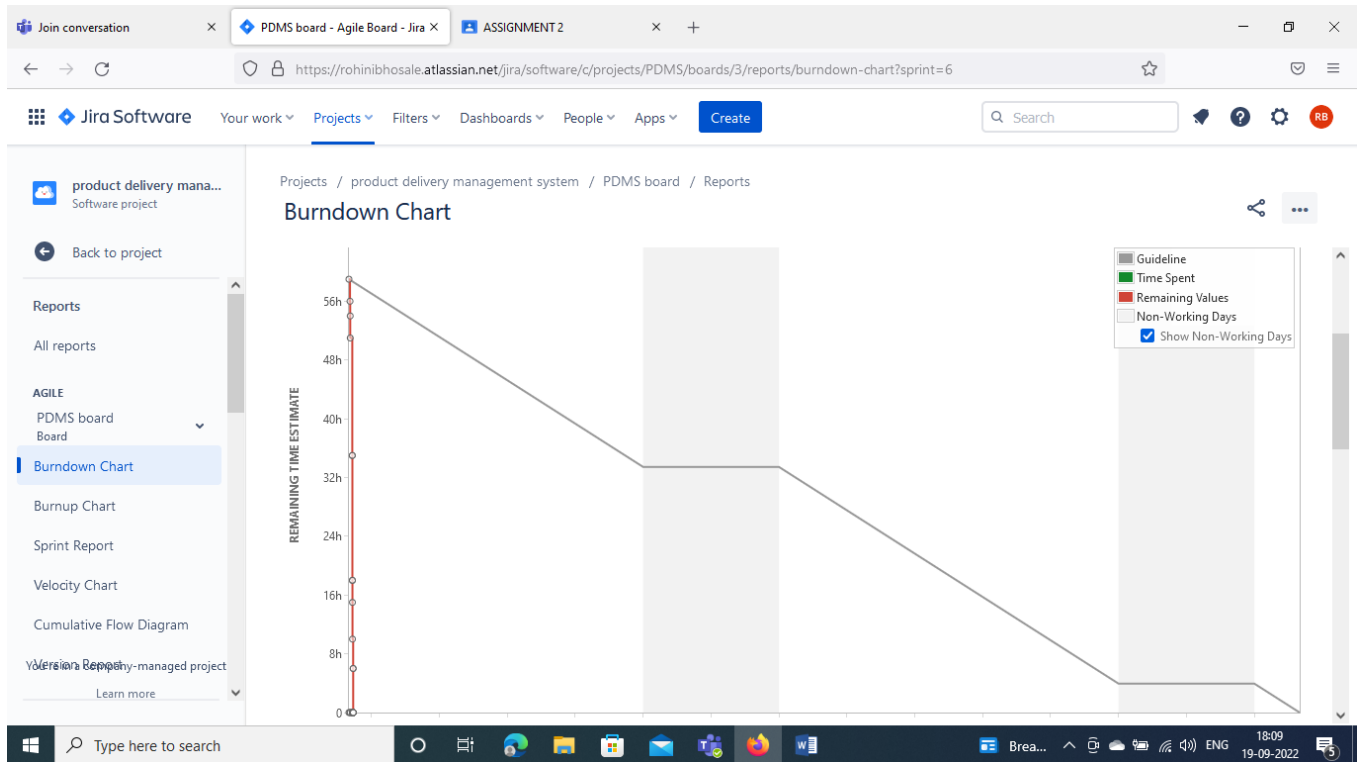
Join conversation ×
PDMS board - Agile Board - Jira ×
ASSIGNMENT 2 ×
+

https://rohinibhosale.atlassian.net/jira/software/c/projects/PDMS/boards/3/reports/burndown-chart?sprint=6

Jira Software Your work Projects Filters Dashboards People Apps Create
Search
RB

product delivery mana...
Software project

Back to project

Reports
All reports

AGILE
PDMS board
Board

Burndown Chart
Burnup Chart
Sprint Report
Velocity Chart
Cumulative Flow Diagram
Version Report
You're in a company-managed project
Learn more

Projects / product delivery management system / PDMS board / Reports

Burndown Chart

Guideline
Time Spent
Remaining Values
Non-Working Days
Show Non-Working Days

REMAINING TIME ESTIMATE
56h
48h
40h
32h
24h
16h
8h
0

Type here to search
Brea...
ENG
18:09
19-09-2022
5